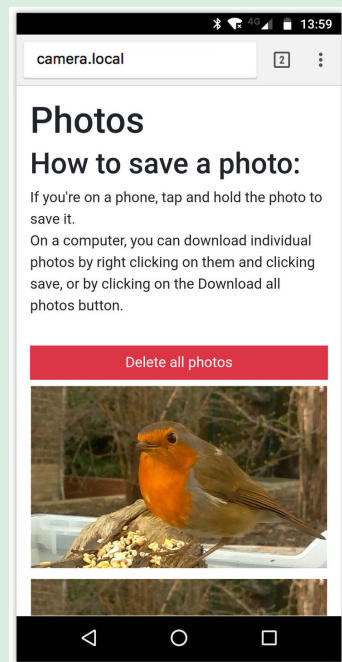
4G 13:59

camera.local

2

Photos

How to save a photo:

If you're on a phone, tap and hold the photo to save it.
On a computer, you can download individual photos by right clicking on them and clicking save, or by clicking on the Download all photos button.

Delete all photos